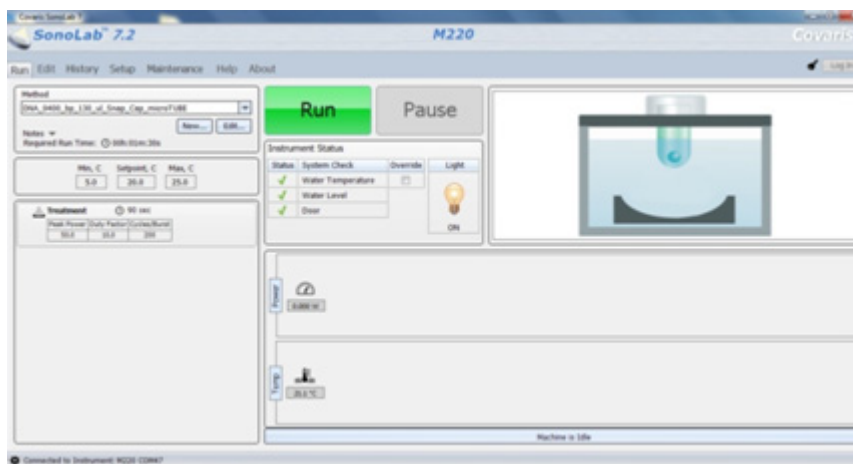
Covaris SonoLab
SonoLab™ 7.2
M220
Covaris

Run Edit History Setup Maintenance Help About
Log In

Method
DNA_0400_bp_130_ul_Snap_Cap_microTUBE
New... Edit...
Notes
Required Run Time: 00h:01m:30s

Min, C 5.0
Setpoint, C 20.0
Max, C 25.0

Treatment 90 sec
| Peak Power | Duty Factor | Cycles/Burst |
|---|---|---|
| 50.0 | 10.0 | 200 |

Run
Pause

Instrument Status
| Status | System Check | Override |
|---|---|---|
| ✓ | Water Temperature | |
| ✓ | Water Level | |
| ✓ | Door | |

Light
ON

Power
0.000 W

Temp
20.1 °C

Machine is Idle

Connected to Instrument: M220 COM47